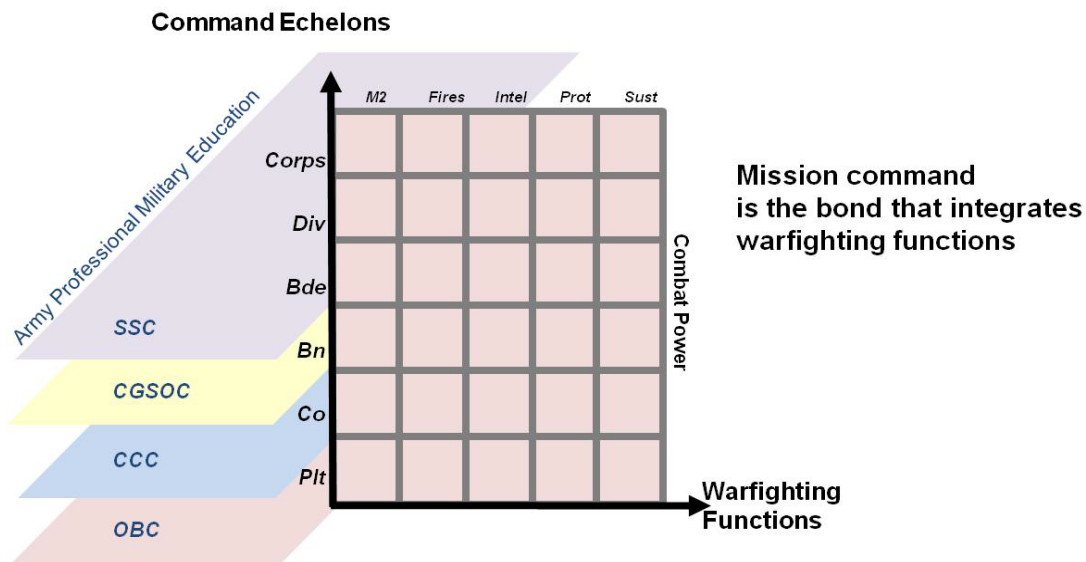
Command Echelons

Army Professional Military Education

M2 Fires Intel Prot Sust

Corps
Div
Bde
Bn
Co
Plt

SSC
CGSOC
CCC
OBC

Combat Power

Warfighting Functions

Mission command is the bond that integrates warfighting functions